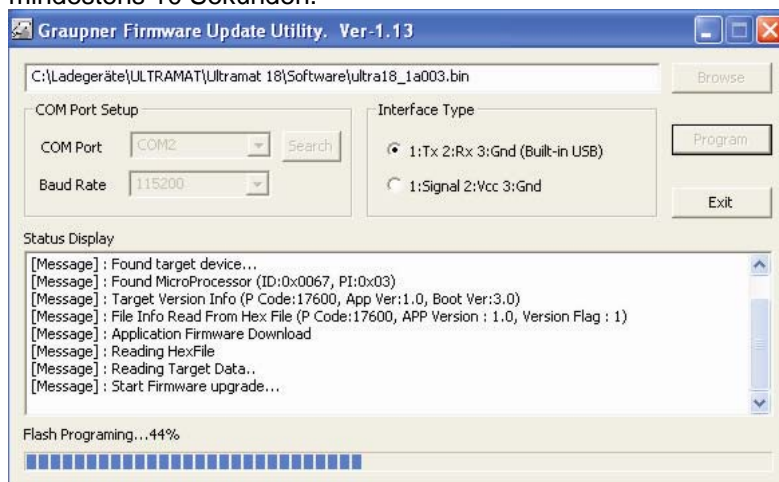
mindestens 10 Sekunden.

Graupner Firmware Update Utility. Ver-1.13

C:\Ladegeräte\ULTRAMAT\Ultramat 18\Software\ultra18_1a003.bin

Browse

COM Port Setup

COM Port COM2 Search

Baud Rate 115200

Interface Type

1:Tx 2:Rx 3:Gnd (Built-in USB)

1:Signal 2:Vcc 3:Gnd

Program

Exit

Status Display

[Message] : Found target device...
[Message] : Found MicroProcessor (ID:0x0067, PI:0x03)
[Message] : Target Version Info (P Code:17600, App Ver:1.0, Boot Ver:3.0)
[Message] : File Info Read From Hex File (P Code:17600, APP Version : 1.0, Version Flag : 1)
[Message] : Application Firmware Download
[Message] : Reading HexFile
[Message] : Reading Target Data..
[Message] : Start Firmware upgrade...

Flash Programing...44%